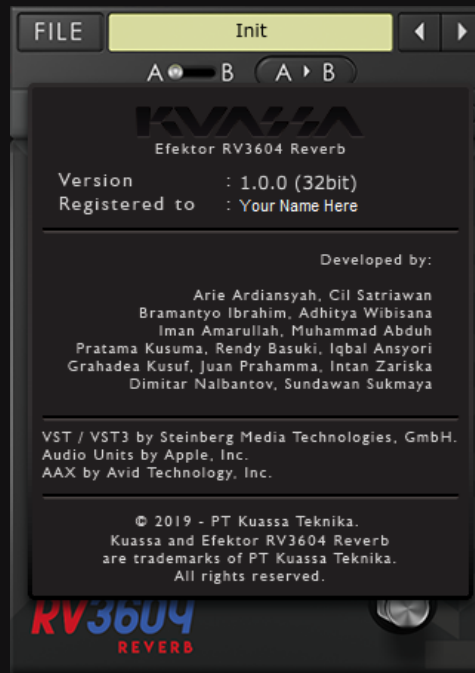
FILE Init

A B A ▸ B

KUASSA

Efektor RV3604 Reverb

Version : 1.0.0 (32bit)
Registered to : Your Name Here

Developed by:

Arie Ardiansyah, Cil Satriawan
Bramantyo Ibrahim, Adhitya Wibisana
Iman Amarullah, Muhammad Abduh
Pratama Kusuma, Rendy Basuki, Iqbal Ansyori
Grahadea Kusuf, Juan Prahamma, Intan Zariska
Dimitar Nalbantov, Sundawan Sukmaya

VST / VST3 by Steinberg Media Technologies, GmbH.
Audio Units by Apple, Inc.
AAX by Avid Technology, Inc.

© 2019 - PT Kuassa Teknika.
Kuassa and Efektor RV3604 Reverb
are trademarks of PT Kuassa Teknika.
All rights reserved.

RV3604
REVERB